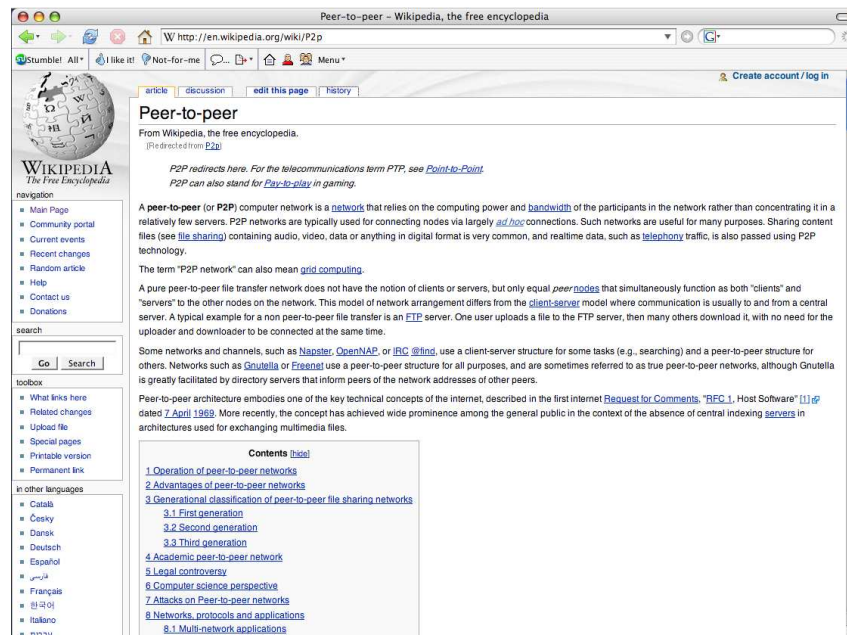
Peer-to-peer - Wikipedia, the free encyclopedia

http://en.wikipedia.org/wiki/P2P

Stumble! All ▾ I like it! Not-for-me Menu ▾

Create account / log in

article discussion edit this page history

WIKIPEDIA
The Free Encyclopedia

navigation
- Main Page
- Community portal
- Current events
- Recent changes
- Random article
- Help
- Contact us
- Donations

search

Go Search

toolbox
- What links here
- Related changes
- Upload file
- Special pages
- Printable version
- Permanent link

in other languages
- Català
- Česky
- Dansk
- Deutsch
- Español
- فارسی
- Français
- 한국어
- Italiano
- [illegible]

Peer-to-peer

From Wikipedia, the free encyclopedia.
(Redirected from P2p)

P2P redirects here. For the telecommunications term PTP, see Point-to-Point.
P2P can also stand for Pay-to-play in gaming.

A peer-to-peer (or P2P) computer network is a network that relies on the computing power and bandwidth of the participants in the network rather than concentrating it in a relatively few servers. P2P networks are typically used for connecting nodes via largely ad hoc connections. Such networks are useful for many purposes. Sharing content files (see file sharing) containing audio, video, data or anything in digital format is very common, and realtime data, such as telephony traffic, is also passed using P2P technology.

The term "P2P network" can also mean grid computing.

A pure peer-to-peer file transfer network does not have the notion of clients or servers, but only equal peer nodes that simultaneously function as both "clients" and "servers" to the other nodes on the network. This model of network arrangement differs from the client-server model where communication is usually to and from a central server. A typical example for a non peer-to-peer file transfer is an FTP server. One user uploads a file to the FTP server, then many others download it, with no need for the uploader and downloader to be connected at the same time.

Some networks and channels, such as Napster, OpenNAP, or IRC @find, use a client-server structure for some tasks (e.g., searching) and a peer-to-peer structure for others. Networks such as Gnutella or Freenet use a peer-to-peer structure for all purposes, and are sometimes referred to as true peer-to-peer networks, although Gnutella is greatly facilitated by directory servers that inform peers of the network addresses of other peers.

Peer-to-peer architecture embodies one of the key technical concepts of the internet, described in the first internet Request for Comments, "RFC 1, Host Software" [1] dated 7 April 1969. More recently, the concept has achieved wide prominence among the general public in the context of the absence of central indexing servers in architectures used for exchanging multimedia files.

Contents [hide]
1 Operation of peer-to-peer networks
2 Advantages of peer-to-peer networks
3 Generational classification of peer-to-peer file sharing networks
3.1 First generation
3.2 Second generation
3.3 Third generation
4 Academic peer-to-peer network
5 Legal controversy
6 Computer science perspective
7 Attacks on Peer-to-peer networks
8 Networks, protocols and applications
8.1 Multi-network applications